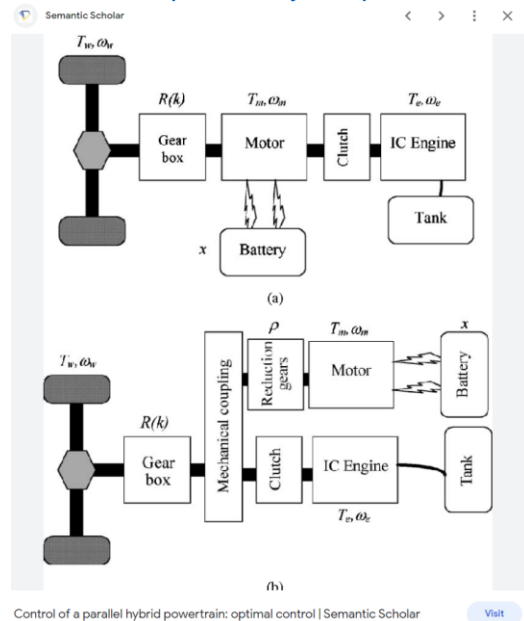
Semantic Scholar

$T_w, \omega_w$

$R(k)$

$T_m, \omega_m$

$T_e, \omega_e$

Gear box

Motor

Clutch

IC Engine

Tank

$x$

Battery

(a)

$\rho$

$T_m, \omega_m$

$x$

$T_w, \omega_w$

Mechanical coupling

Reduction gears

Motor

Battery

$R(k)$

Gear box

Clutch

IC Engine

Tank

$T_e, \omega_e$

(b)

Control of a parallel hybrid powertrain: optimal control | Semantic Scholar

Visit